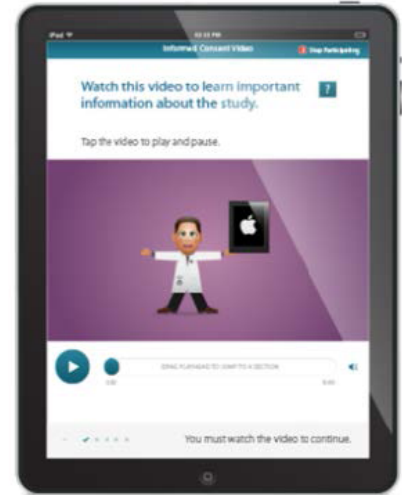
iPad
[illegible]
Informed Consent Video
Stop Participating

Watch this video to learn important information about the study.
?

Tap the video to play and pause.

DRAG PLAYHEAD TO JUMP TO A SECTION
0:00
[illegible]

You must watch the video to continue.